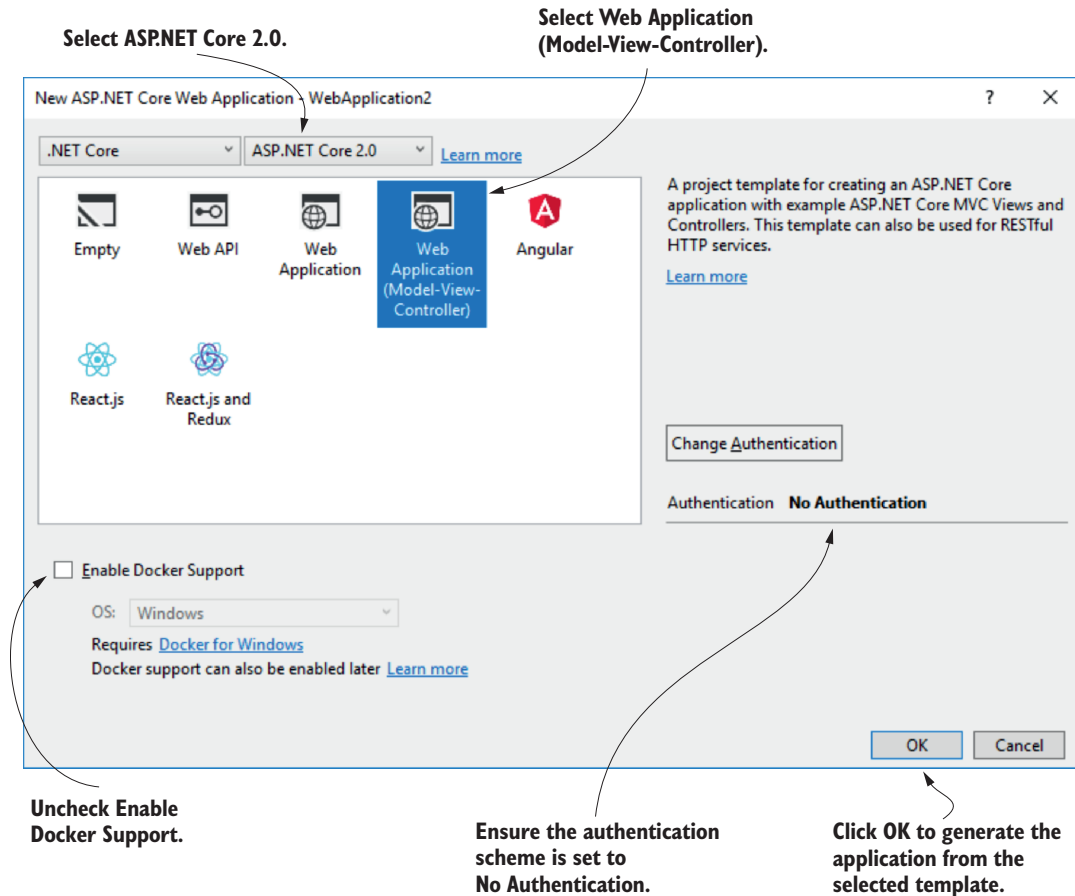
Select ASP.NET Core 2.0.

Select Web Application (Model-View-Controller).

New ASP.NET Core Web Application - WebApplication2

?

✕

.NET Core

ASP.NET Core 2.0

Learn more

Empty

Web API

Web Application

Web Application (Model-View-Controller)

Angular

React.js

React.js and Redux

A project template for creating an ASP.NET Core application with example ASP.NET Core MVC Views and Controllers. This template can also be used for RESTful HTTP services.

Learn more

Change Authentication

Authentication No Authentication

Enable Docker Support

OS: Windows

Requires Docker for Windows

Docker support can also be enabled later Learn more

OK

Cancel

Uncheck Enable Docker Support.

Ensure the authentication scheme is set to No Authentication.

Click OK to generate the application from the selected template.